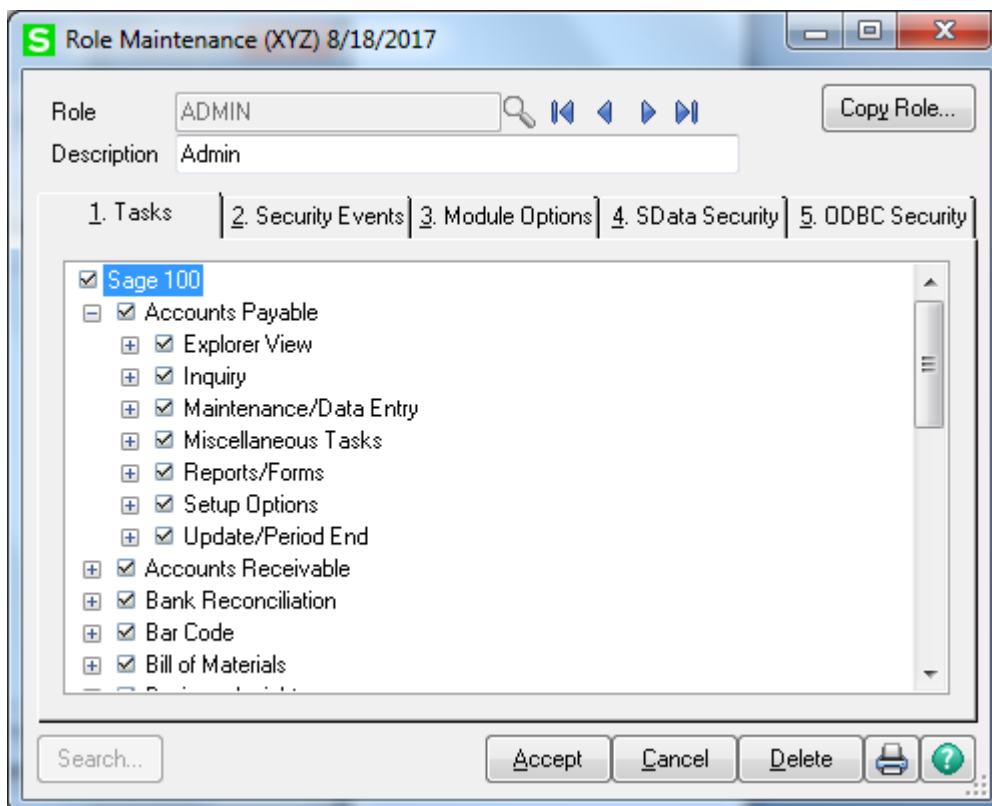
S Role Maintenance (XYZ) 8/18/2017

Role ADMIN

Copy Role...

Description Admin

1. Tasks | 2. Security Events | 3. Module Options | 4. SData Security | 5. ODBC Security

Sage 100
Accounts Payable
Explorer View
Inquiry
Maintenance/Data Entry
Miscellaneous Tasks
Reports/Forms
Setup Options
Update/Period End
Accounts Receivable
Bank Reconciliation
Bar Code
Bill of Materials
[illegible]

Search...

Accept Cancel Delete